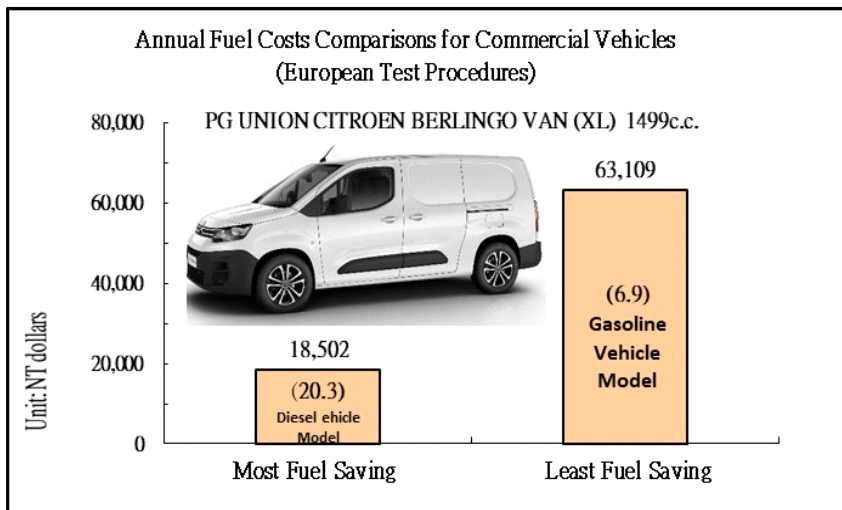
Annual Fuel Costs Comparisons for Commercial Vehicles
(European Test Procedures)

PG UNION CITROEN BERLINGO VAN (XL) 1499c.c.

80,000
60,000
40,000
20,000
0

Unit: NT dollars

18,502
(20.3)
Diesel ehicle Model

63,109
(6.9)
Gasoline Vehicle Model

Most Fuel Saving
Least Fuel Saving